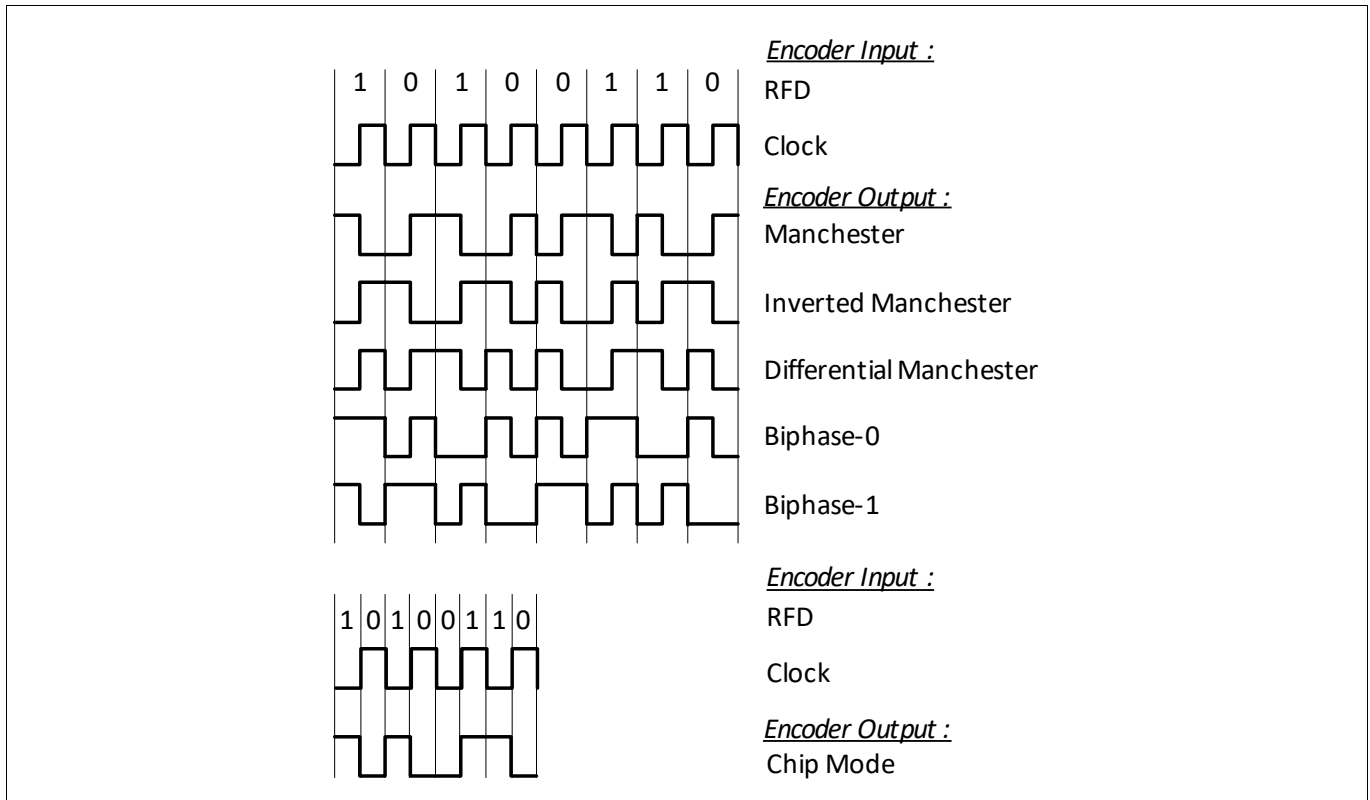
1 | 0 | 1 | 0 | 0 | 1 | 1 | 0

Encoder Input :
RFD
Clock
Encoder Output :
Manchester
Inverted Manchester
Differential Manchester
Biphase-0
Biphase-1

1 | 0 | 1 | 0 | 0 | 1 | 1 | 0

Encoder Input :
RFD
Clock
Encoder Output :
Chip Mode